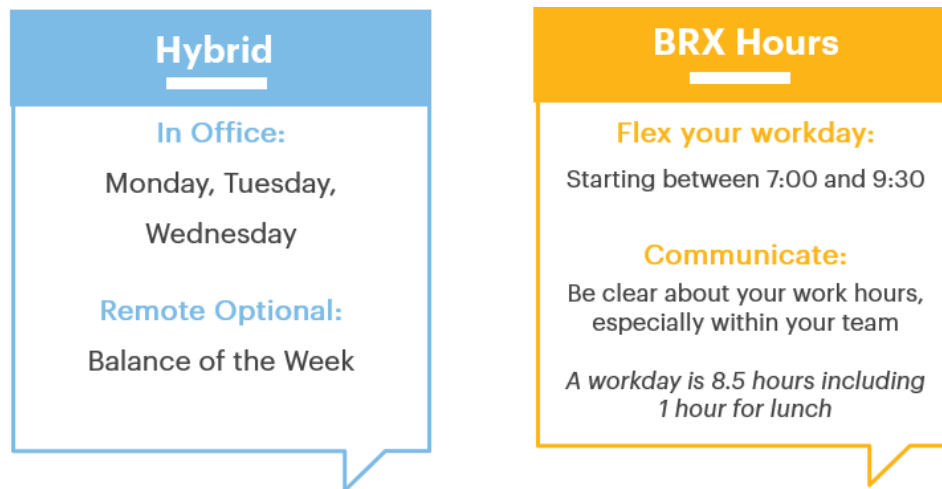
Hybrid

In Office:

Monday, Tuesday, Wednesday

Remote Optional:

Balance of the Week

BRX Hours

Flex your workday:

Starting between 7:00 and 9:30

Communicate:

Be clear about your work hours, especially within your team

A workday is 8.5 hours including 1 hour for lunch